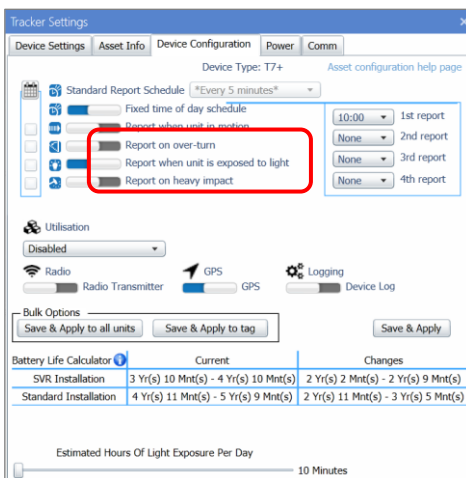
Tracker Settings

Device Settings | Asset Info | Device Configuration | Power | Comm

Device Type: T7+

Asset configuration help page

Standard Report Schedule *Every 5 minutes*

Fixed time of day schedule

Report when unit in motion

Report on over-turn

Report when unit is exposed to light

Report on heavy impact

10:00 1st report
None 2nd report
None 3rd report
None 4th report

Utilisation

Disabled

Radio
Radio Transmitter

GPS
GPS

Logging
Device Log

Bulk Options
Save & Apply to all units
Save & Apply to tag
Save & Apply

| Battery Life Calculator | Current | Changes |
|---|---|---|
| SVR Installation | 3 Yr(s) 10 Mnt(s) - 4 Yr(s) 10 Mnt(s) | 2 Yr(s) 2 Mnt(s) - 2 Yr(s) 9 Mnt(s) |
| Standard Installation | 4 Yr(s) 11 Mnt(s) - 5 Yr(s) 9 Mnt(s) | 2 Yr(s) 11 Mnt(s) - 3 Yr(s) 5 Mnt(s) |

Estimated Hours Of Light Exposure Per Day

10 Minutes